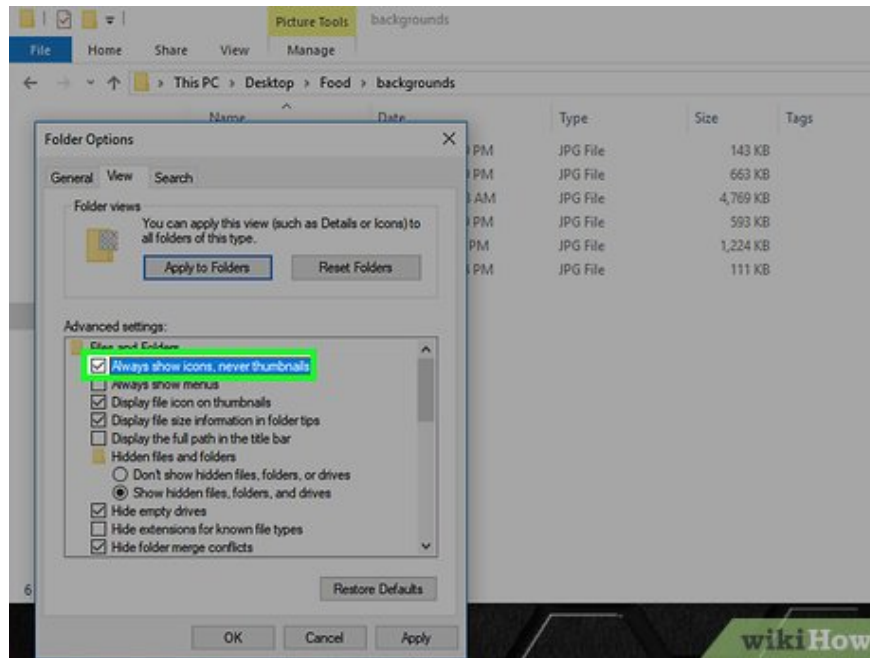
Picture Tools backgrounds

File Home Share View Manage

This PC › Desktop › Food › backgrounds

Name Date Type Size Tags

PM JPG File 143 KB
PM JPG File 663 KB
AM JPG File 4,769 KB
PM JPG File 593 KB
PM JPG File 1,224 KB
PM JPG File 111 KB

Folder Options

General View Search

Folder views

You can apply this view (such as Details or Icons) to all folders of this type.

Apply to Folders Reset Folders

Advanced settings:

Files and Folders
Always show icons, never thumbnails
Always show menus
Display file icon on thumbnails
Display file size information in folder tips
Display the full path in the title bar
Hidden files and folders
Don't show hidden files, folders, or drives
Show hidden files, folders, and drives
Hide empty drives
Hide extensions for known file types
Hide folder merge conflicts

Restore Defaults

OK Cancel Apply

6

wikiHow